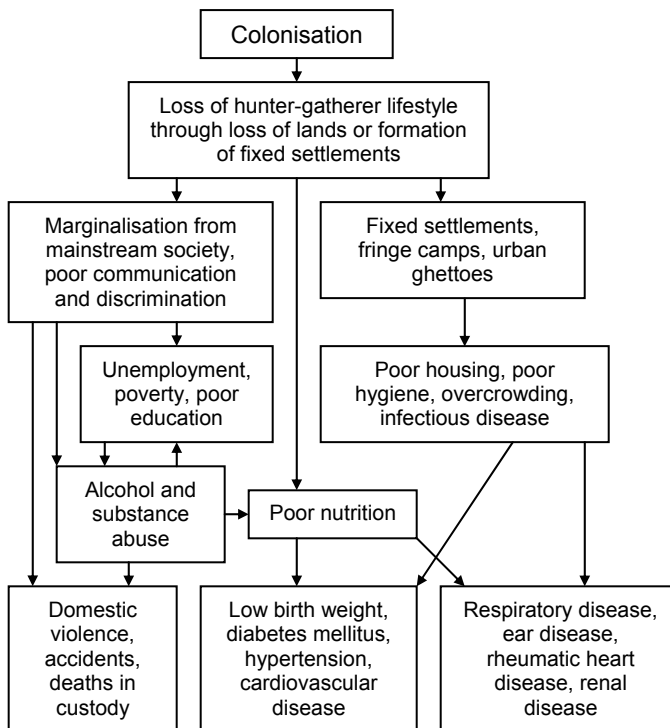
Colonisation

Loss of hunter-gatherer lifestyle through loss of lands or formation of fixed settlements

Marginalisation from mainstream society, poor communication and discrimination

Fixed settlements, fringe camps, urban ghettoes

Unemployment, poverty, poor education

Poor housing, poor hygiene, overcrowding, infectious disease

Alcohol and substance abuse

Poor nutrition

Domestic violence, accidents, deaths in custody

Low birth weight, diabetes mellitus, hypertension, cardiovascular disease

Respiratory disease, ear disease, rheumatic heart disease, renal disease